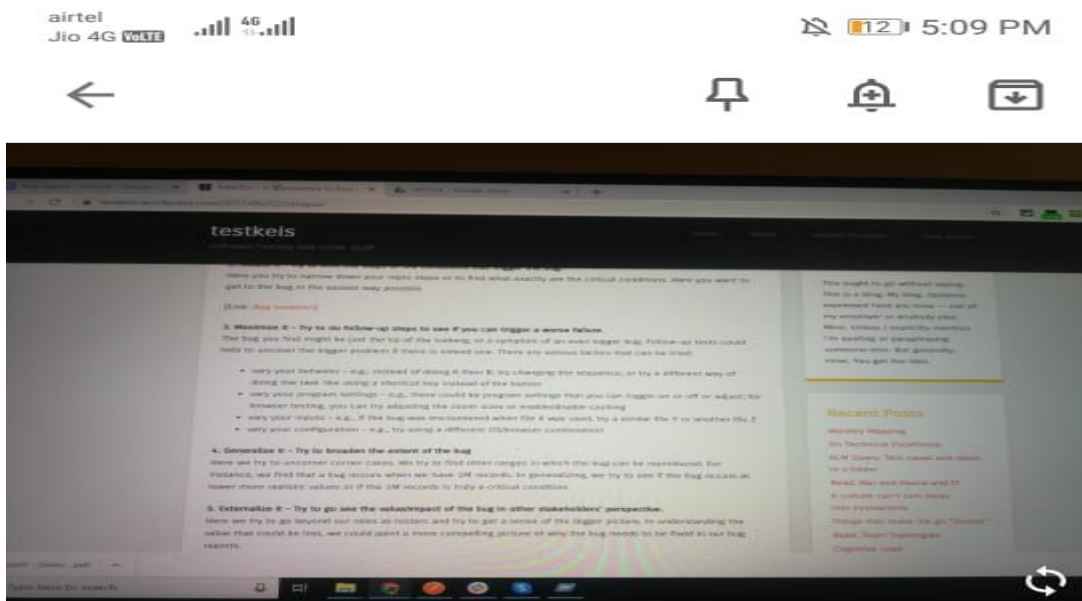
airtel
Jio 4G VoLTE

12 5:09 PM

testkeis
software testing and other stuff

Here you try to narrow down your repro steps or to find what exactly are the critical conditions. Here you want to get to the bug in the easiest way possible.

[Link: Bug isolation]

3. Maximize it – Try to do follow-up steps to see if you can trigger a worse failure.
The bug you find might be just the tip of the iceberg, or a symptom of an even bigger bug. Follow-up tests could help to uncover the bigger problem if there is indeed one. There are various tactics that can be tried:

- vary your behavior – e.g., instead of doing A then B, try changing the sequence; or try a different way of doing the task like using a shortcut key instead of the button
- vary your program settings – e.g., there could be program settings that you can toggle on or off or adjust; for browser testing, you can try adjusting the zoom sizes or enable/disable caching
- vary your inputs – e.g., if the bug was encountered when file X was used, try a similar file Y or another file Z
- vary your configuration – e.g., try using a different OS/browser combination

4. Generalize it – Try to broaden the extent of the bug
Here we try to uncorner corner cases. We try to find other ranges in which the bug can be reproduced. For instance, we find that a bug occurs when we have 1M records. In generalizing, we try to see if the bug occurs at lower more realistic values or if the 1M records is truly a critical condition.

5. Externalize it – Try to go see the value/impact of the bug in other stakeholders' perspective.
Here we try to go beyond our roles as testers and try to get a sense of the bigger picture. In understanding the value that could be lost, we could paint a more compelling picture of why the bug needs to be fixed in our bug reports.

This ought to go without saying. This is a blog. My blog. Opinions expressed here are mine — not of my employer or anybody else. Mine. Unless I explicitly mention I'm quoting or paraphrasing someone else. But generally, mine. You get the idea.

Recent Posts
Monthly Mapping
On Technical Excellence
ALM Query: Test cases and steps in a folder
Read, Plan and Pierce and IT
A culture can't just ideas into innovations
Things that make the go "Sound"
Read: Team Topologies
Cognitive Load

Type here to search